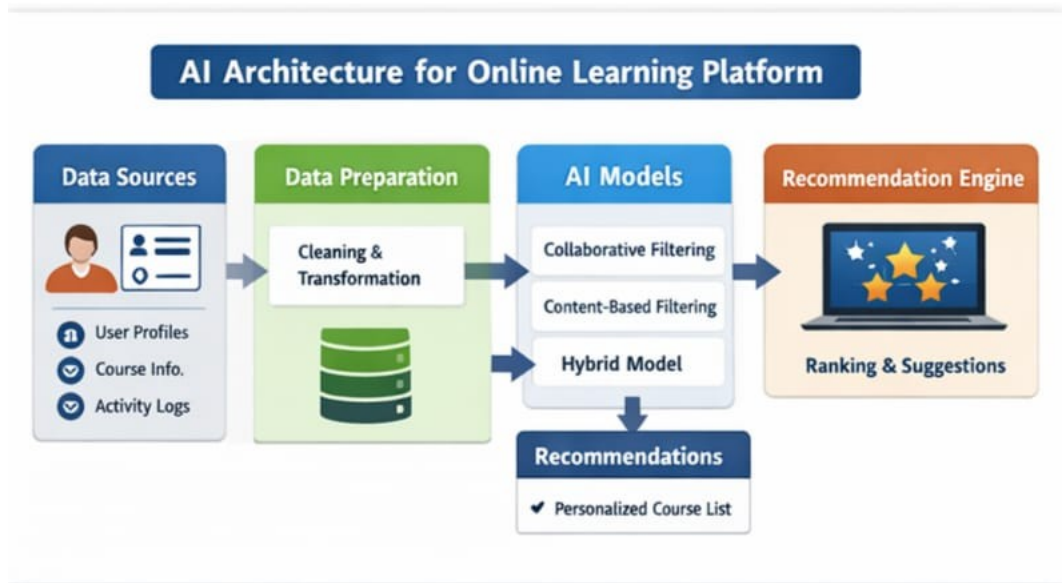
AI Architecture for Online Learning Platform

Data Sources

User Profiles
Course Info.
Activity Logs

Data Preparation

Cleaning & Transformation

AI Models

Collaborative Filtering
Content-Based Filtering
Hybrid Model

Recommendation Engine

Ranking & Suggestions

Recommendations

✔ Personalized Course List